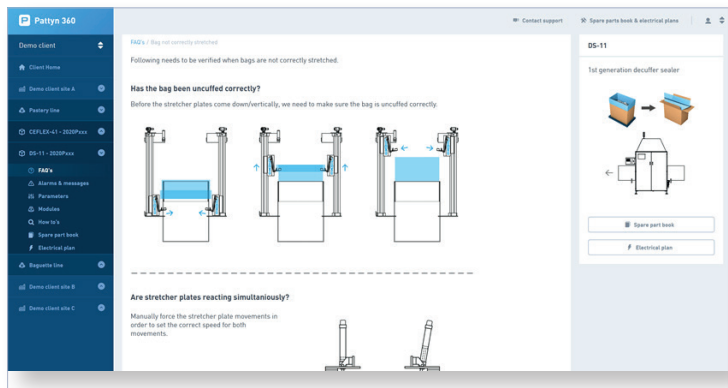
Pattyn 360

Demo client

Client Home

Demo client site A

Pastery line

CEFLEX-41 - 2020Pxxx

DS-11 - 2020Pxxx

FAQ's

Alarms & messages

Parameters

Modules

How to's

Spare part book

Electrical plan

Baguette line

Demo client site B

Demo client site C

Contact support

Spare parts book & electrical plans

FAQ's / Bag not correctly stretched

Following needs to be verified when bags are not correctly stretched.

Has the bag been uncuffed correctly?

Before the stretcher plates come down/vertically, we need to make sure the bag is uncuffed correctly.

Are stretcher plates reacting simultaniously?

Manually force the stretcher plate movements in order to set the correct speed for both movements.

DS-11

1st generation decuffer sealer

Spare part book

Electrical plan